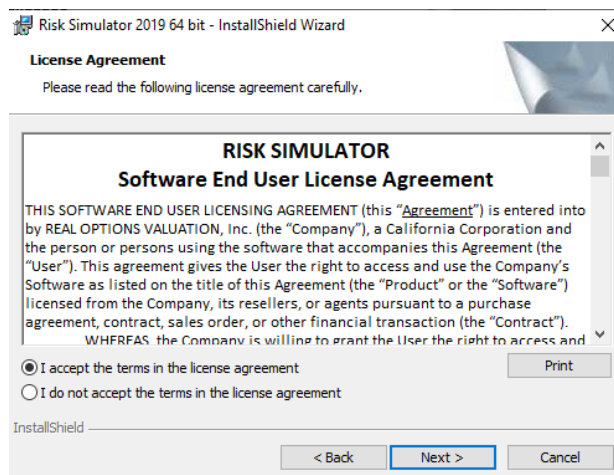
Risk Simulator 2019 64 bit - InstallShield Wizard

License Agreement

Please read the following license agreement carefully.

RISK SIMULATOR

Software End User License Agreement

THIS SOFTWARE END USER LICENSING AGREEMENT (this "Agreement") is entered into by REAL OPTIONS VALUATION, Inc. (the "Company"), a California Corporation and the person or persons using the software that accompanies this Agreement (the "User"). This agreement gives the User the right to access and use the Company's Software as listed on the title of this Agreement (the "Product" or the "Software") licensed from the Company, its resellers, or agents pursuant to a purchase agreement, contract, sales order, or other financial transaction (the "Contract").

WHEREAS, the Company is willing to grant the User the right to access and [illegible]

I accept the terms in the license agreement

I do not accept the terms in the license agreement

Print

InstallShield

< Back

Next >

Cancel